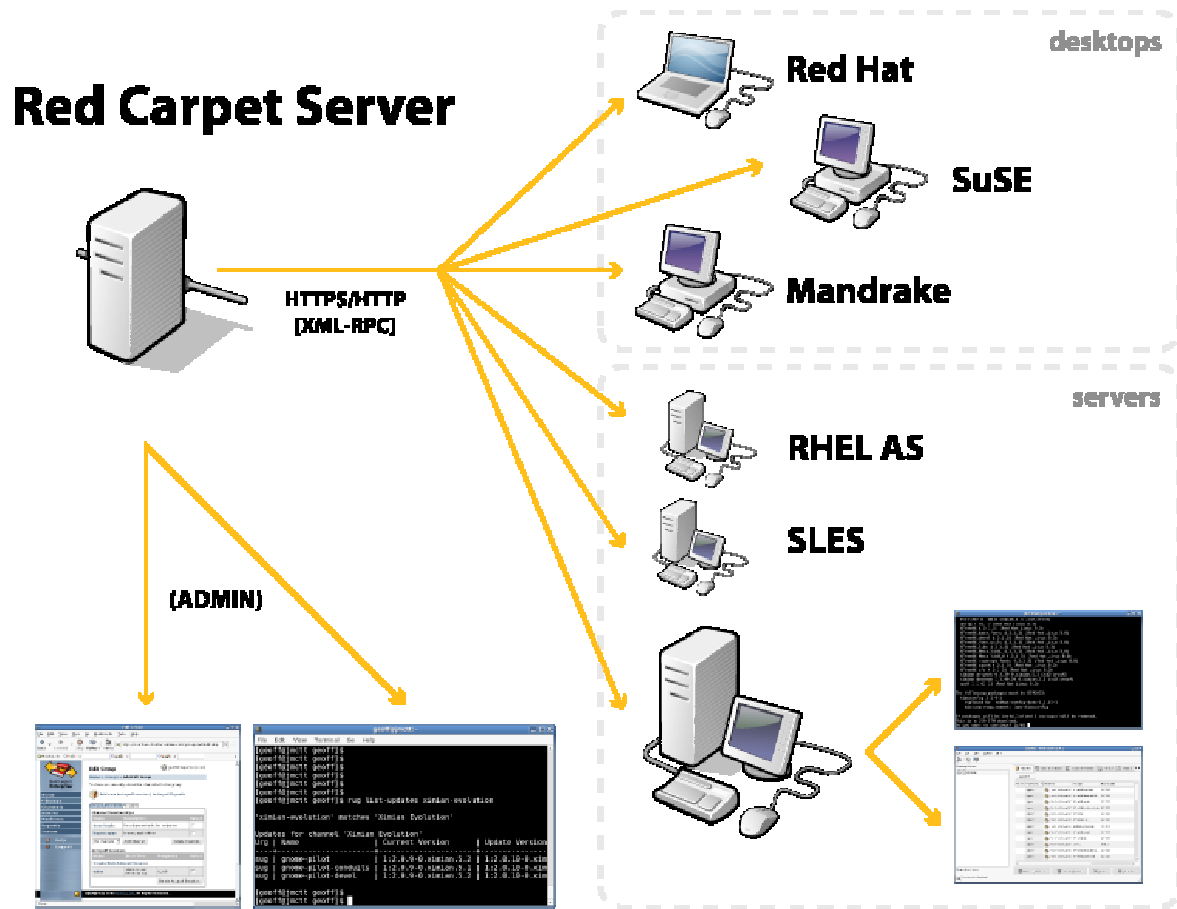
Red Carpet Server

desktops

Red Hat

SuSE

Mandrake

HTTPS/HTTP
[XML-RPC]

servers

RHEL AS

SLES

(ADMIN)

Edit Group

File Edit View Terminal Go Help

[geoff@mcit geoff]$
[geoff@mcit geoff]$
[geoff@mcit geoff]$
[geoff@mcit geoff]$
[geoff@mcit geoff]$
[geoff@mcit geoff]$ rug list-updates ximian-evolution

'ximian-evolution' matches 'Ximian Evolution'

Updates for channel 'Ximian Evolution'
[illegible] | Name | Current Version | Update Version
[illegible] | gnome-pilot | 1:2.0.9-0.ximian.5.3 | 1:2.0.10-0.xim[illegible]
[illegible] | gnome-pilot-conduits | 1:2.0.9-0.ximian.5.3 | 1:2.0.10-0.xim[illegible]
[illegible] | gnome-pilot-devel | 1:2.0.9-0.ximian.5.3 | 1:2.0.10-0.xim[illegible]

[geoff@mcit geoff]$
[geoff@mcit geoff]$